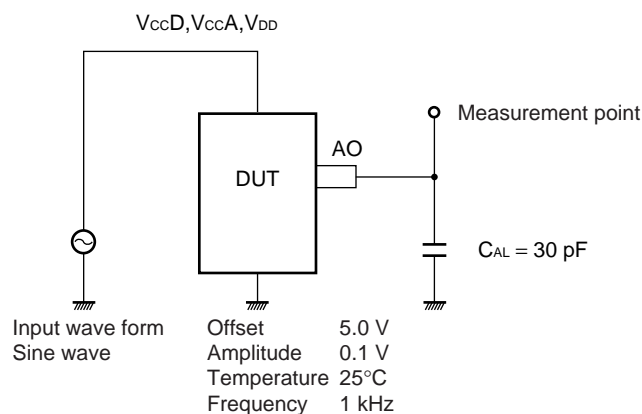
$V_{CC}D, V_{CC}A, V_{DD}$

Measurement point

AO

DUT

$C_{AL} = 30$ pF

Input wave form
Sine wave

| | |
|---|---|
| Offset | 5.0 V |
| Amplitude | 0.1 V |
| Temperature | 25°C |
| Frequency | 1 kHz |